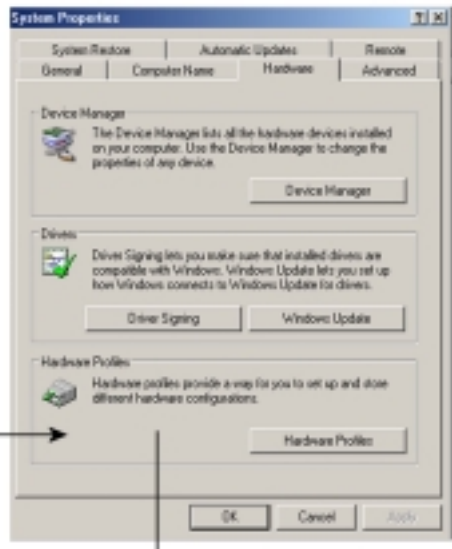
System Properties

?|X

System Restore | Automatic Updates | Remote
General | Computer Name | Hardware | Advanced

Device Manager

The Device Manager lists all the hardware devices installed on your computer. Use the Device Manager to change the properties of any device.

Device Manager

Drivers

Driver Signing lets you make sure that installed drivers are compatible with Windows. Windows Update lets you set up how Windows connects to Windows Update for drivers.

Driver Signing

Windows Update

Hardware Profiles

Hardware profiles provide a way for you to set up and store different hardware configurations.

Hardware Profiles

OK

Cancel

Apply